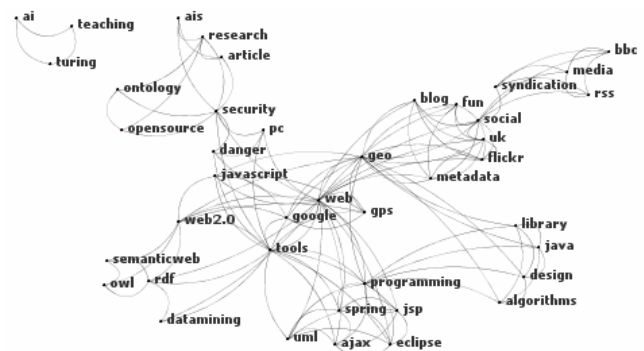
ai
teaching
turing
ais
research
article
ontology
opensource
security
pc
danger
javascript
blog
fun
syndication
bbc
media
rss
social
uk
flickr
geo
metadata
web
gps
google
web2.0
tools
semanticweb
rdf
owl
datamining
library
java
design
algorithms
programming
spring
jsp
uml
ajax
eclipse